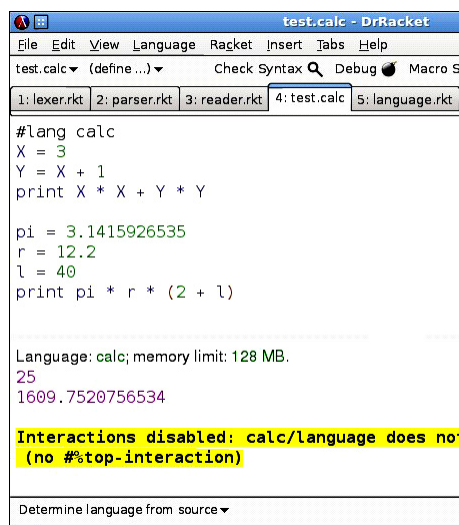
test.calc - DrRacket

File Edit View Language Racket Insert Tabs Help

test.calc▾ (define ...)▾ Check Syntax Debug Macro S

1: lexer.rkt | 2: parser.rkt | 3: reader.rkt | 4: test.calc | 5: language.rkt

#lang calc
X = 3
Y = X + 1
print X * X + Y * Y

pi = 3.1415926535
r = 12.2
l = 40
print pi * r * (2 + l)

Language: calc; memory limit: 128 MB.
25
1609.7520756534

Interactions disabled: calc/language does no
(no #%top-interaction)

Determine language from source▾